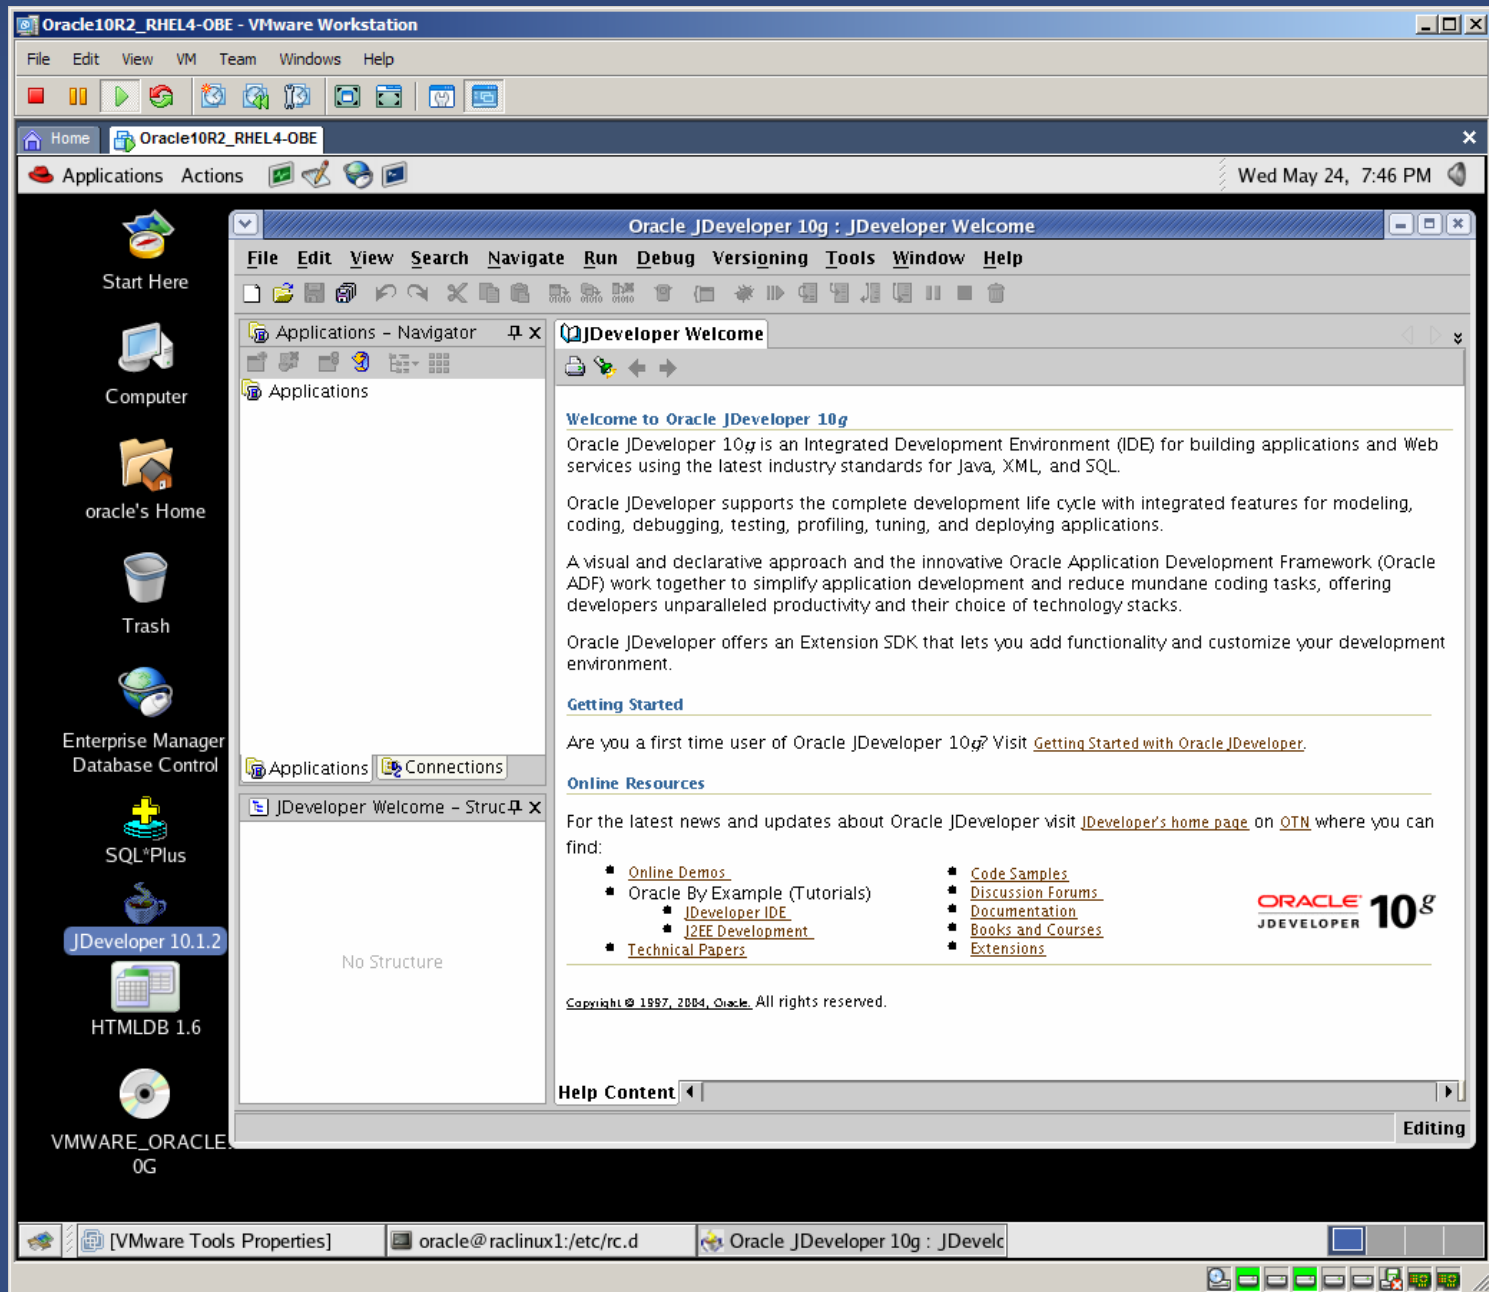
Oracle10R2_RHEL4-OBE - VMware Workstation

File Edit View VM Team Windows Help

Home Oracle10R2_RHEL4-OBE

Applications Actions

Wed May 24, 7:46 PM

Start Here

Computer

oracle's Home

Trash

Enterprise Manager Database Control

SQL*Plus

JDeveloper 10.1.2

HTMLDB 1.6

VMWARE_ORACLE 0G

Oracle JDeveloper 10g : JDeveloper Welcome

File Edit View Search Navigate Run Debug Versioning Tools Window Help

Applications - Navigator

Applications

Applications Connections

JDeveloper Welcome - Struc

No Structure

JDeveloper Welcome

Welcome to Oracle JDeveloper 10g

Oracle JDeveloper 10g is an Integrated Development Environment (IDE) for building applications and Web services using the latest industry standards for Java, XML, and SQL.

Oracle JDeveloper supports the complete development life cycle with integrated features for modeling, coding, debugging, testing, profiling, tuning, and deploying applications.

A visual and declarative approach and the innovative Oracle Application Development Framework (Oracle ADF) work together to simplify application development and reduce mundane coding tasks, offering developers unparalleled productivity and their choice of technology stacks.

Oracle JDeveloper offers an Extension SDK that lets you add functionality and customize your development environment.

Getting Started

Are you a first time user of Oracle JDeveloper 10g? Visit Getting Started with Oracle JDeveloper.

Online Resources

For the latest news and updates about Oracle JDeveloper visit JDeveloper's home page on OTN where you can find:

- Online Demos
- Oracle By Example (Tutorials)
  - JDeveloper IDE
  - J2EE Development
- Technical Papers

- Code Samples
- Discussion Forums
- Documentation
- Books and Courses
- Extensions

ORACLE JDEVELOPER 10g

Copyright © 1997, 2004, Oracle. All rights reserved.

Help Content

Editing

[VMware Tools Properties] oracle@raclinux1:/etc/rc.d Oracle JDeveloper 10g : JDevelc